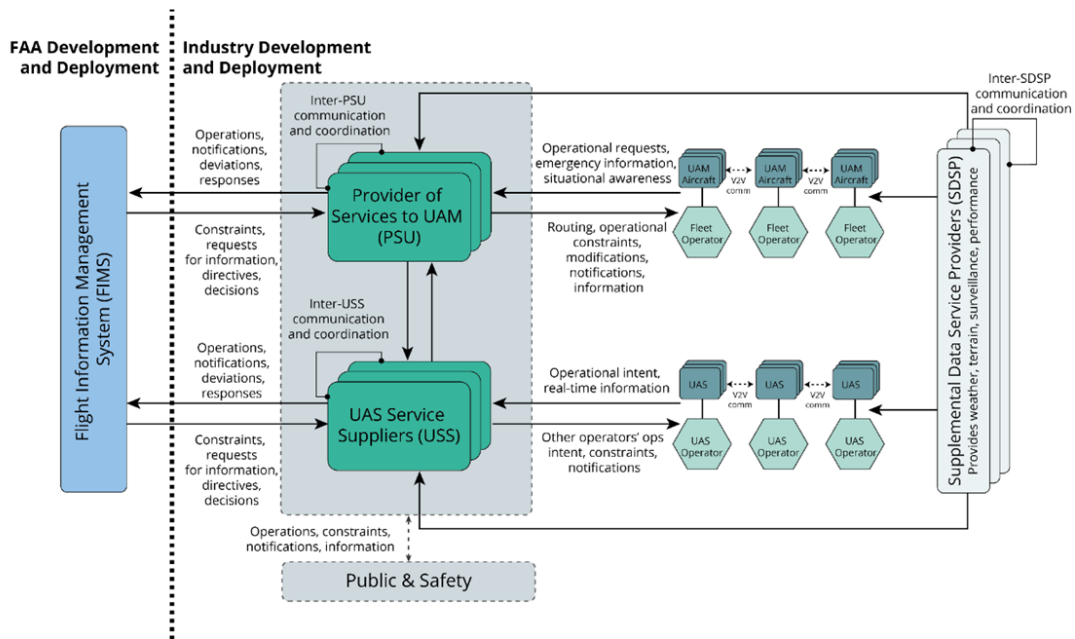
FAA Development and Deployment

Industry Development and Deployment

Inter-PSU communication and coordination

Operations, notifications, deviations, responses

Provider of Services to UAM (PSU)

Constraints, requests for information, directives, decisions

Flight Information Management System (FIMS)

Inter-USS communication and coordination

Operations, notifications, deviations, responses

UAS Service Suppliers (USS)

Constraints, requests for information, directives, decisions

Operations, constraints, notifications, information

Public & Safety

Operational requests, emergency information, situational awareness

UAM Aircraft

V2V comm

UAM Aircraft

V2V comm

UAM Aircraft

Fleet Operator

Fleet Operator

Fleet Operator

Routing, operational constraints, modifications, notifications, information

Operational intent, real-time information

UAS

V2V comm

UAS

V2V comm

UAS

UAS Operator

UAS Operator

UAS Operator

Other operators' ops intent, constraints, notifications

Inter-SDSP communication and coordination

Supplemental Data Service Providers (SDSP)
Provides weather, terrain, surveillance, performance